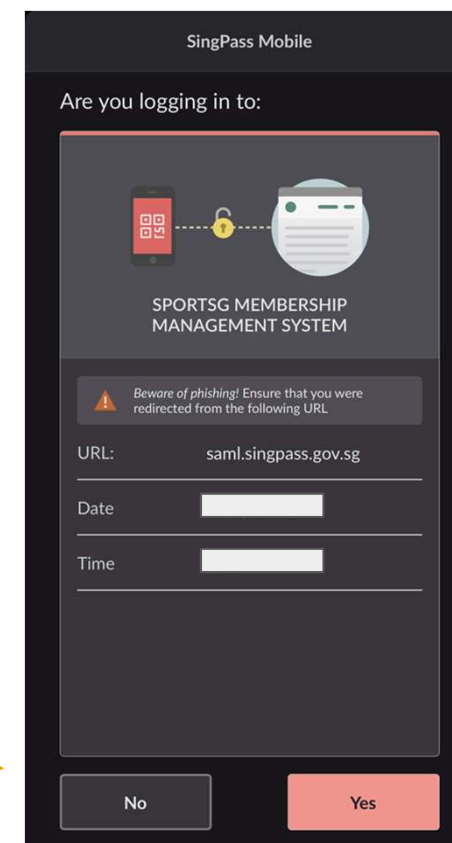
SingPass Mobile

Are you logging in to:

SPORTSG MEMBERSHIP MANAGEMENT SYSTEM

Beware of phishing! Ensure that you were redirected from the following URL

| URL: | saml.singpass.gov.sg |
|---|---|
| Date | |
| Time | |

No

Yes